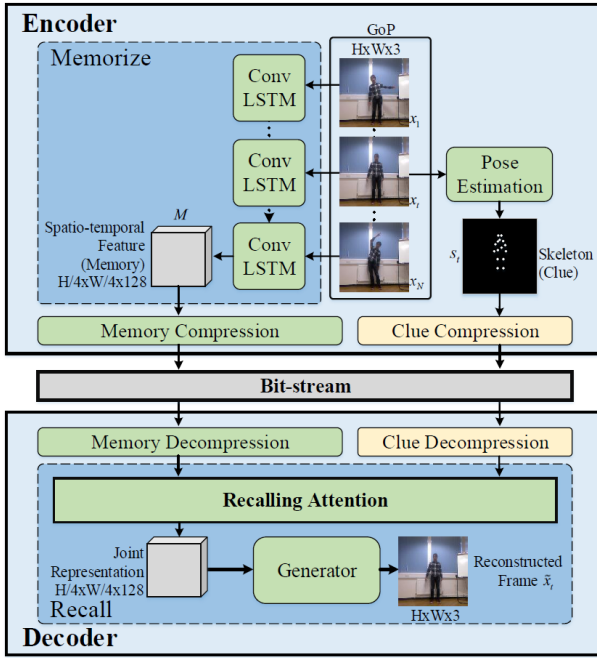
Encoder

Memorize

GoP
HxWx3

Conv LSTM

$x_1$

Conv LSTM

$x_t$

Pose Estimation

Conv LSTM

$M$

Spatio-temporal Feature (Memory) H/4xW/4x128

$x_N$

$s_t$

Skeleton (Clue)

Memory Compression

Clue Compression

Bit-stream

Memory Decompression

Clue Decompression

Recalling Attention

Joint Representation H/4xW/4x128

Generator

Reconstructed Frame $\tilde{x}_t$

Recall

HxWx3

Decoder